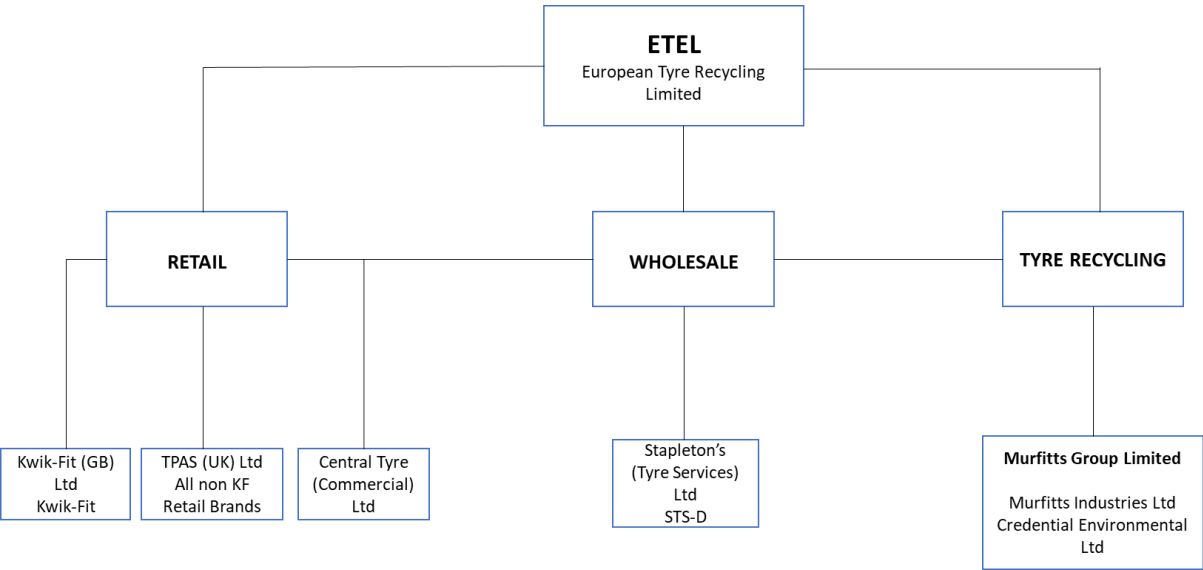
ETEL
European Tyre Recycling Limited

RETAIL

WHOLESALE

TYRE RECYCLING

Kwik-Fit (GB) Ltd
Kwik-Fit

TPAS (UK) Ltd
All non KF Retail Brands

Central Tyre (Commercial) Ltd

Stapleton's (Tyre Services) Ltd
STS-D

Murfitts Group Limited

Murfitts Industries Ltd
Credential Environmental Ltd